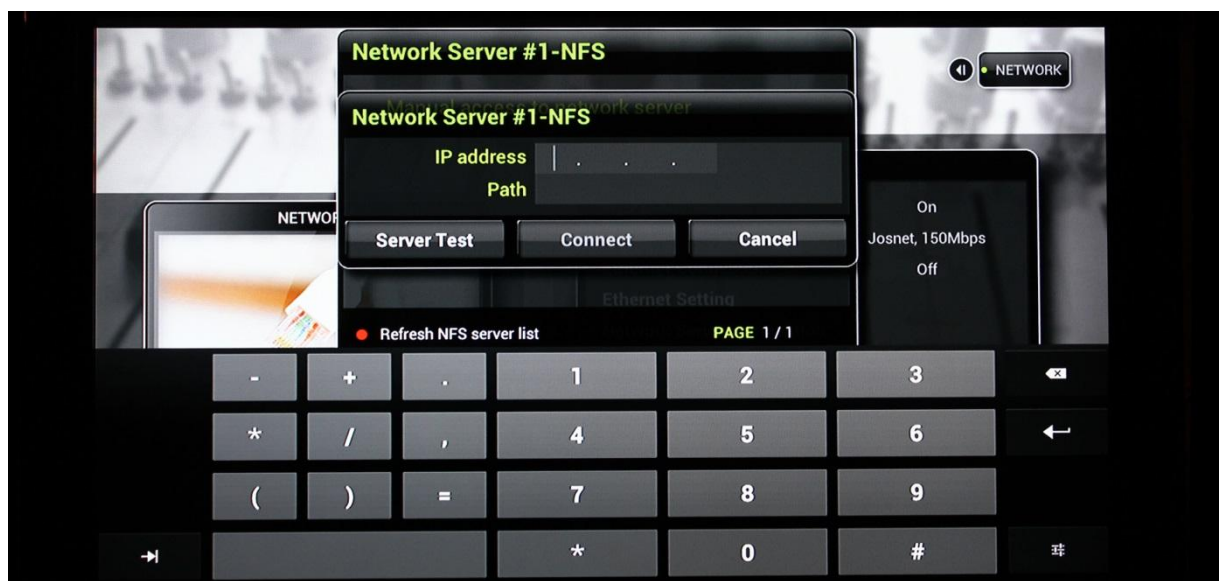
Network Server #1-NFS

NETWORK

Manual access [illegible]twork server

Network Server #1-NFS

IP address . . .

Path

NETWO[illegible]

Server Test

Connect

Cancel

On

Josnet, 150Mbps

Off

Ethernet Setting

Refresh NFS server list

PAGE 1 / 1

-
+
.
1
2
3

*
/
,
4
5
6

(
)
=
7
8
9

*
0
#